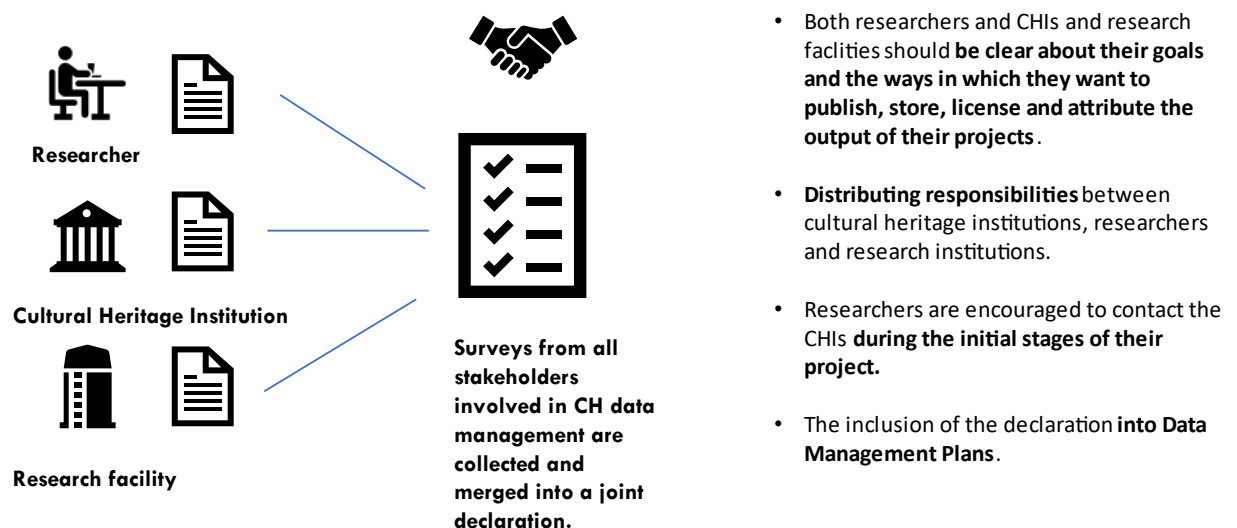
Researcher

Cultural Heritage Institution

Research facility

Surveys from all stakeholders involved in CH data management are collected and merged into a joint declaration.

• Both researchers and CHIs and research faclities should **be clear about their goals and the ways in which they want to publish, store, license and attribute the output of their projects**.

• **Distributing responsibilities** between cultural heritage institutions, researchers and research institutions.

• Researchers are encouraged to contact the CHIs **during the initial stages of their project.**

• The inclusion of the declaration **into Data Management Plans**.